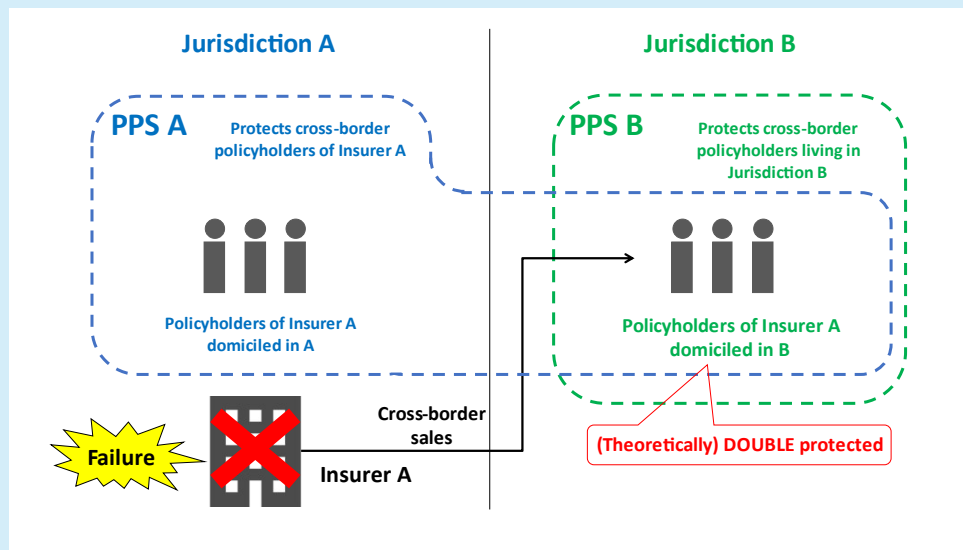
Jurisdiction A

Jurisdiction B

PPS A

Protects cross-border policyholders of Insurer A

PPS B

Protects cross-border policyholders living in Jurisdiction B

Policyholders of Insurer A domiciled in A

Policyholders of Insurer A domiciled in B

Cross-border sales

(Theoretically) DOUBLE protected

Failure

Insurer A